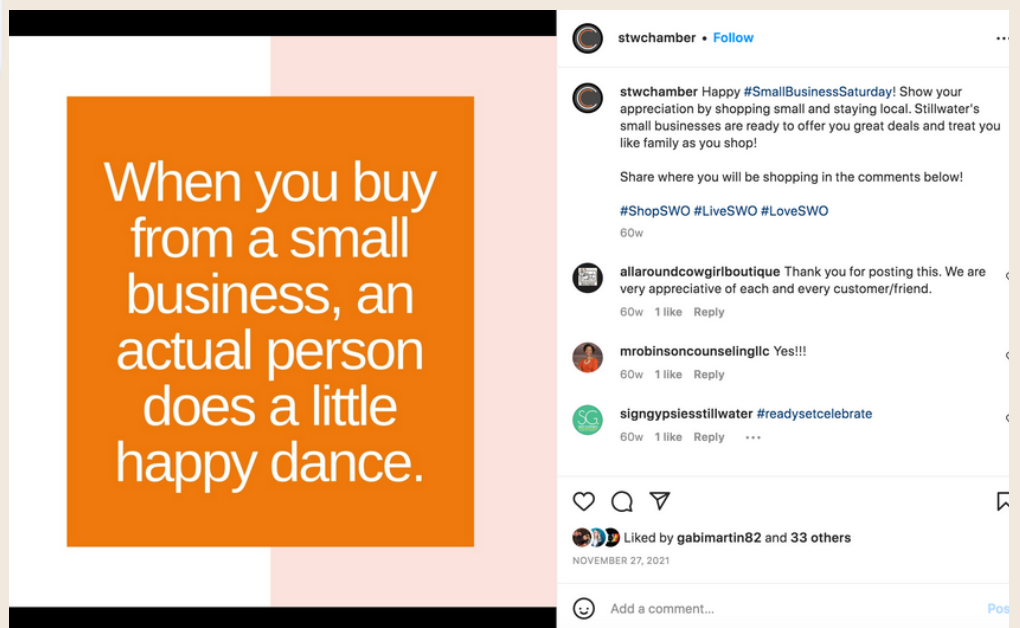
When you buy from a small business, an actual person does a little happy dance.

stwchamber • Follow

stwchamber Happy #SmallBusinessSaturday! Show your appreciation by shopping small and staying local. Stillwater's small businesses are ready to offer you great deals and treat you like family as you shop!

Share where you will be shopping in the comments below!

#ShopSWO #LiveSWO #LoveSWO

60w

allaroundcowgirlboutique Thank you for posting this. We are very appreciative of each and every customer/friend.

60w 1 like Reply

mrobinsoncounselingllc Yes!!!

60w 1 like Reply

signgypsiesstillwater #readysetcelebrate

60w 1 like Reply

Liked by gabimartin82 and 33 others

NOVEMBER 27, 2021

Add a comment...

Pos